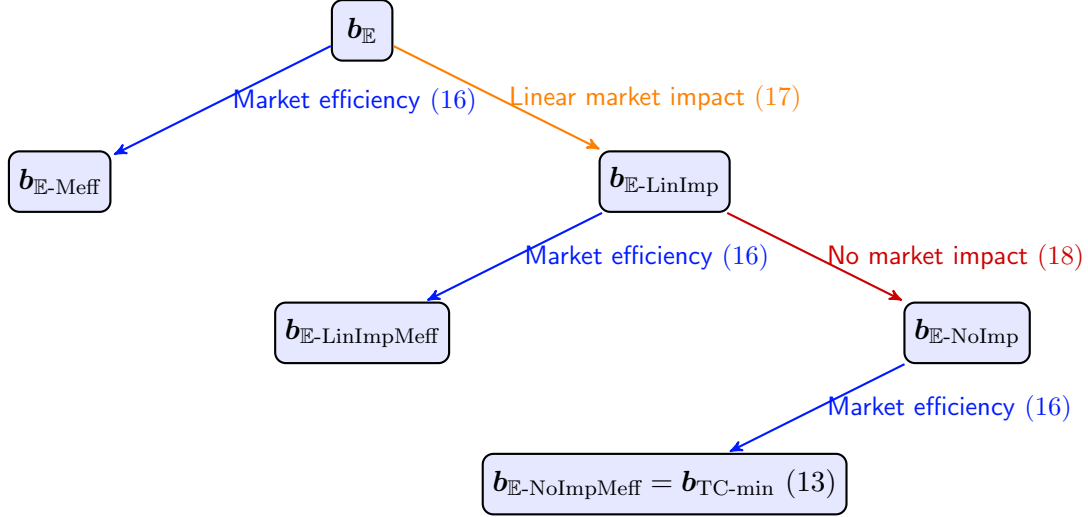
$\boldsymbol{b}_{\mathbb{E}}$

Market efficiency (16)

Linear market impact (17)

$\boldsymbol{b}_{\mathbb{E}\text{-Meff}}$

$\boldsymbol{b}_{\mathbb{E}\text{-LinImp}}$

Market efficiency (16)

No market impact (18)

$\boldsymbol{b}_{\mathbb{E}\text{-LinImpMeff}}$

$\boldsymbol{b}_{\mathbb{E}\text{-NoImp}}$

Market efficiency (16)

$\boldsymbol{b}_{\mathbb{E}\text{-NoImpMeff}} = \boldsymbol{b}_{\text{TC-min}}$ (13)